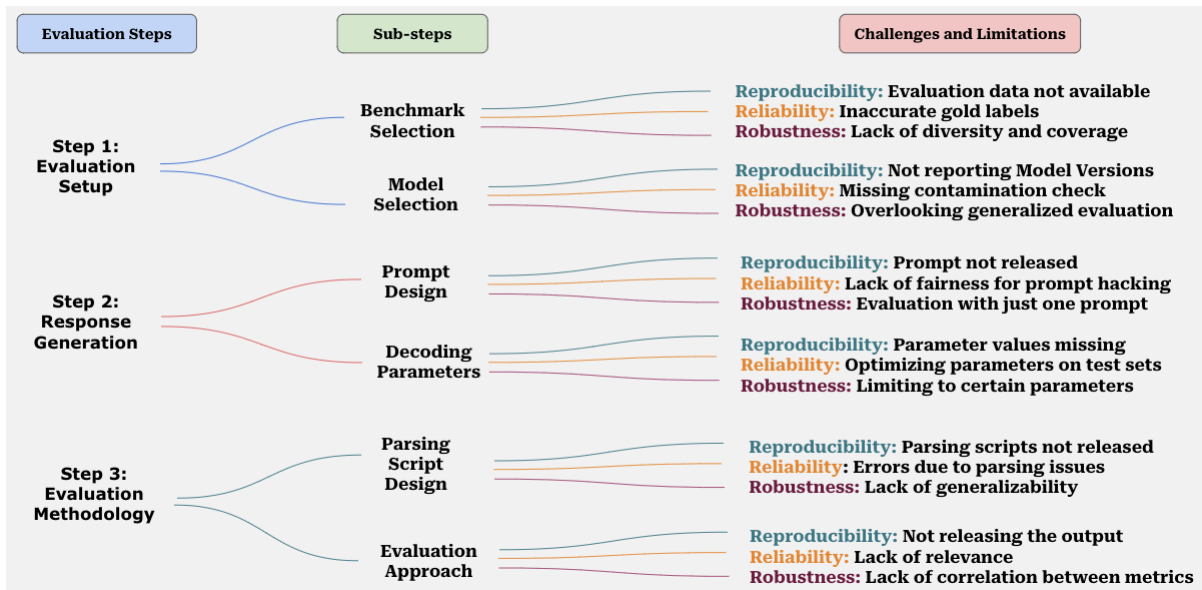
Evaluation Steps

Sub-steps

Challenges and Limitations

Step 1: Evaluation Setup

Benchmark Selection

Reproducibility: Evaluation data not available
Reliability: Inaccurate gold labels
Robustness: Lack of diversity and coverage

Model Selection

Reproducibility: Not reporting Model Versions
Reliability: Missing contamination check
Robustness: Overlooking generalized evaluation

Step 2: Response Generation

Prompt Design

Reproducibility: Prompt not released
Reliability: Lack of fairness for prompt hacking
Robustness: Evaluation with just one prompt

Decoding Parameters

Reproducibility: Parameter values missing
Reliability: Optimizing parameters on test sets
Robustness: Limiting to certain parameters

Step 3: Evaluation Methodology

Parsing Script Design

Reproducibility: Parsing scripts not released
Reliability: Errors due to parsing issues
Robustness: Lack of generalizability

Evaluation Approach

Reproducibility: Not releasing the output
Reliability: Lack of relevance
Robustness: Lack of correlation between metrics